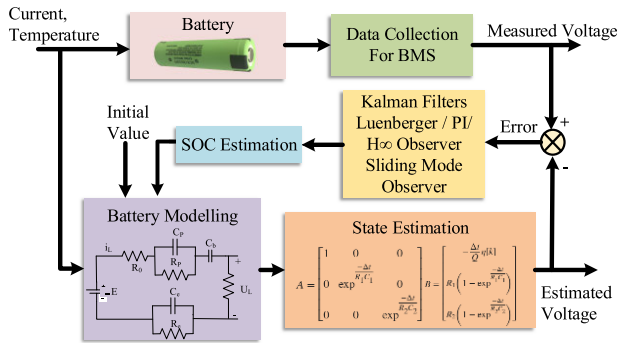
Current, Temperature

Battery

Data Collection For BMS

Measured Voltage

Initial Value

SOC Estimation

Kalman Filters Luenberger / PI/ H∞ Observer Sliding Mode Observer

Error

+

-

Battery Modelling

$i_L$

$R_0$

$C_P$

$R_P$

$C_b$

+

$U_L$

-

E

$C_e$

$R_e$

State Estimation

$A = \begin{bmatrix} 1 & 0 & 0 \\ 0 & \exp^{\frac{-\Delta t}{R_1 C_1}} & 0 \\ 0 & 0 & \exp^{\frac{-\Delta t}{R_2 C_2}} \end{bmatrix} B = \begin{bmatrix} -\frac{\Delta t}{Q}\eta[k] \\ R_1\left(1 - \exp^{\frac{-\Delta t}{R_1 C_1}}\right) \\ R_2\left(1 - \exp^{\frac{-\Delta t}{R_2 C_2}}\right) \end{bmatrix}$

Estimated Voltage